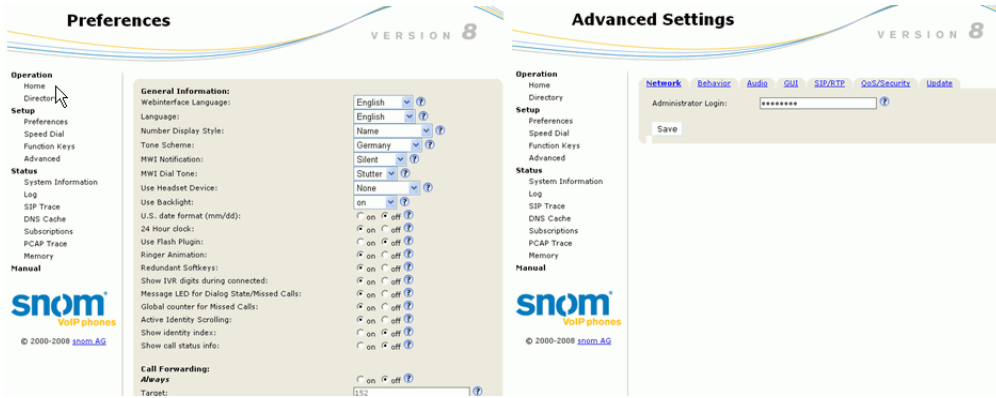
Preferences

VERSION 8

Operation
Home
Directory
Setup
Preferences
Speed Dial
Function Keys
Advanced
Status
System Information
Log
SIP Trace
DNS Cache
Subscriptions
PCAP Trace
Memory
Manual

snom
VoIP phones

© 2000-2008 snom AG

General Information:

| | |
|---|---|
| Webinterface Language: | English ? |
| Language: | English ? |
| Number Display Style: | Name ? |
| Tone Scheme: | Germany ? |
| MWI Notification: | Silent ? |
| MWI Dial Tone: | Stutter ? |
| Use Headset Device: | None ? |
| Use Backlight: | on ? |
| U.S. date format (mm/dd): | on off ? |
| 24 Hour clock: | on off ? |
| Use Flash Plugin: | on off ? |
| Ringer Animation: | on off ? |
| Redundant Softkeys: | on off ? |
| Show IVR digits during connected: | on off ? |
| Message LED for Dialog State/Missed Calls: | on off ? |
| Global counter for Missed Calls: | on off ? |
| Active Identity Scrolling: | on off ? |
| Show identity index: | on off ? |
| Show call status info: | on off ? |

Call Forwarding:
Always
on off ?
Target: 152 ?

Advanced Settings

VERSION 8

Operation
Home
Directory
Setup
Preferences
Speed Dial
Function Keys
Advanced
Status
System Information
Log
SIP Trace
DNS Cache
Subscriptions
PCAP Trace
Memory
Manual

snom
VoIP phones

© 2000-2008 snom AG

Network Behavior Audio GUI SIP/RTP QoS/Security Update

Administrator Login: •••••••• ?

Save